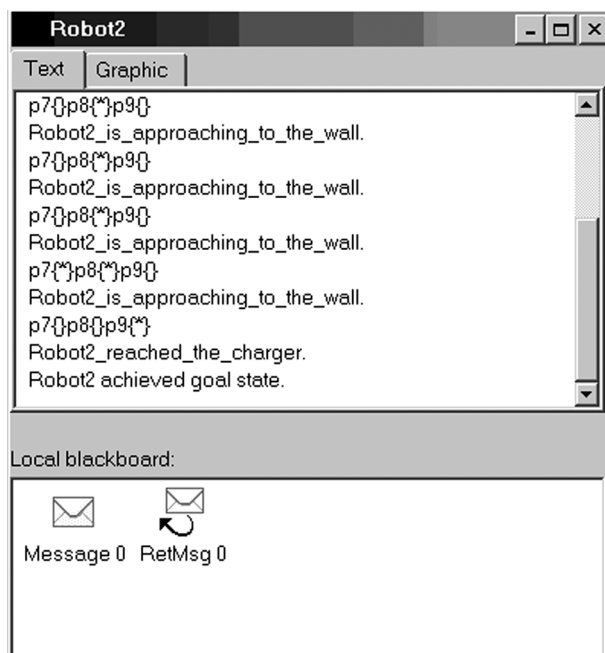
Robot2

Text Graphic

p7{}p8{*}p9{}
Robot2_is_approaching_to_the_wall.
p7{}p8{*}p9{}
Robot2_is_approaching_to_the_wall.
p7{}p8{*}p9{}
Robot2_is_approaching_to_the_wall.
p7{*}p8{*}p9{}
Robot2_is_approaching_to_the_wall.
p7{}p8{}p9{*}
Robot2_reached_the_charger.
Robot2 achieved goal state.

Local blackboard:

Message 0 RetMsg 0